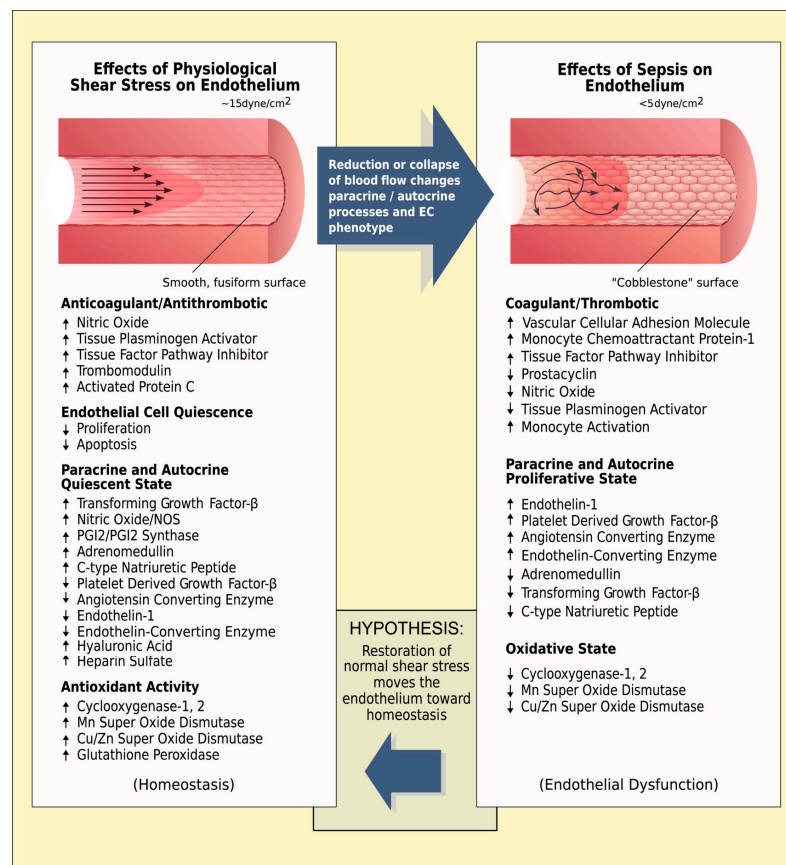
Effects of Physiological Shear Stress on Endothelium
~15dyne/cm$^2$

Smooth, fusiform surface

Anticoagulant/Antithrombotic
↑ Nitric Oxide
↑ Tissue Plasminogen Activator
↑ Tissue Factor Pathway Inhibitor
↑ Trombomodulin
↑ Activated Protein C

Endothelial Cell Quiescence
↓ Proliferation
↓ Apoptosis

Paracrine and Autocrine Quiescent State
↑ Transforming Growth Factor-β
↑ Nitric Oxide/NOS
↑ PGI2/PGI2 Synthase
↑ Adrenomedullin
↑ C-type Natriuretic Peptide
↓ Platelet Derived Growth Factor-β
↓ Angiotensin Converting Enzyme
↓ Endothelin-1
↓ Endothelin-Converting Enzyme
↑ Hyaluronic Acid
↑ Heparin Sulfate

Antioxidant Activity
↑ Cyclooxygenase-1, 2
↑ Mn Super Oxide Dismutase
↑ Cu/Zn Super Oxide Dismutase
↑ Glutathione Peroxidase

(Homeostasis)

Reduction or collapse of blood flow changes paracrine / autocrine processes and EC phenotype

HYPOTHESIS:
Restoration of normal shear stress moves the endothelium toward homeostasis

Effects of Sepsis on Endothelium
<5dyne/cm$^2$

"Cobblestone" surface

Coagulant/Thrombotic
↑ Vascular Cellular Adhesion Molecule
↑ Monocyte Chemoattractant Protein-1
↑ Tissue Factor Pathway Inhibitor
↓ Prostacyclin
↓ Nitric Oxide
↓ Tissue Plasminogen Activator
↑ Monocyte Activation

Paracrine and Autocrine Proliferative State
↑ Endothelin-1
↑ Platelet Derived Growth Factor-β
↑ Angiotensin Converting Enzyme
↑ Endothelin-Converting Enzyme
↓ Adrenomedullin
↓ Transforming Growth Factor-β
↓ C-type Natriuretic Peptide

Oxidative State
↓ Cyclooxygenase-1, 2
↓ Mn Super Oxide Dismutase
↓ Cu/Zn Super Oxide Dismutase

(Endothelial Dysfunction)